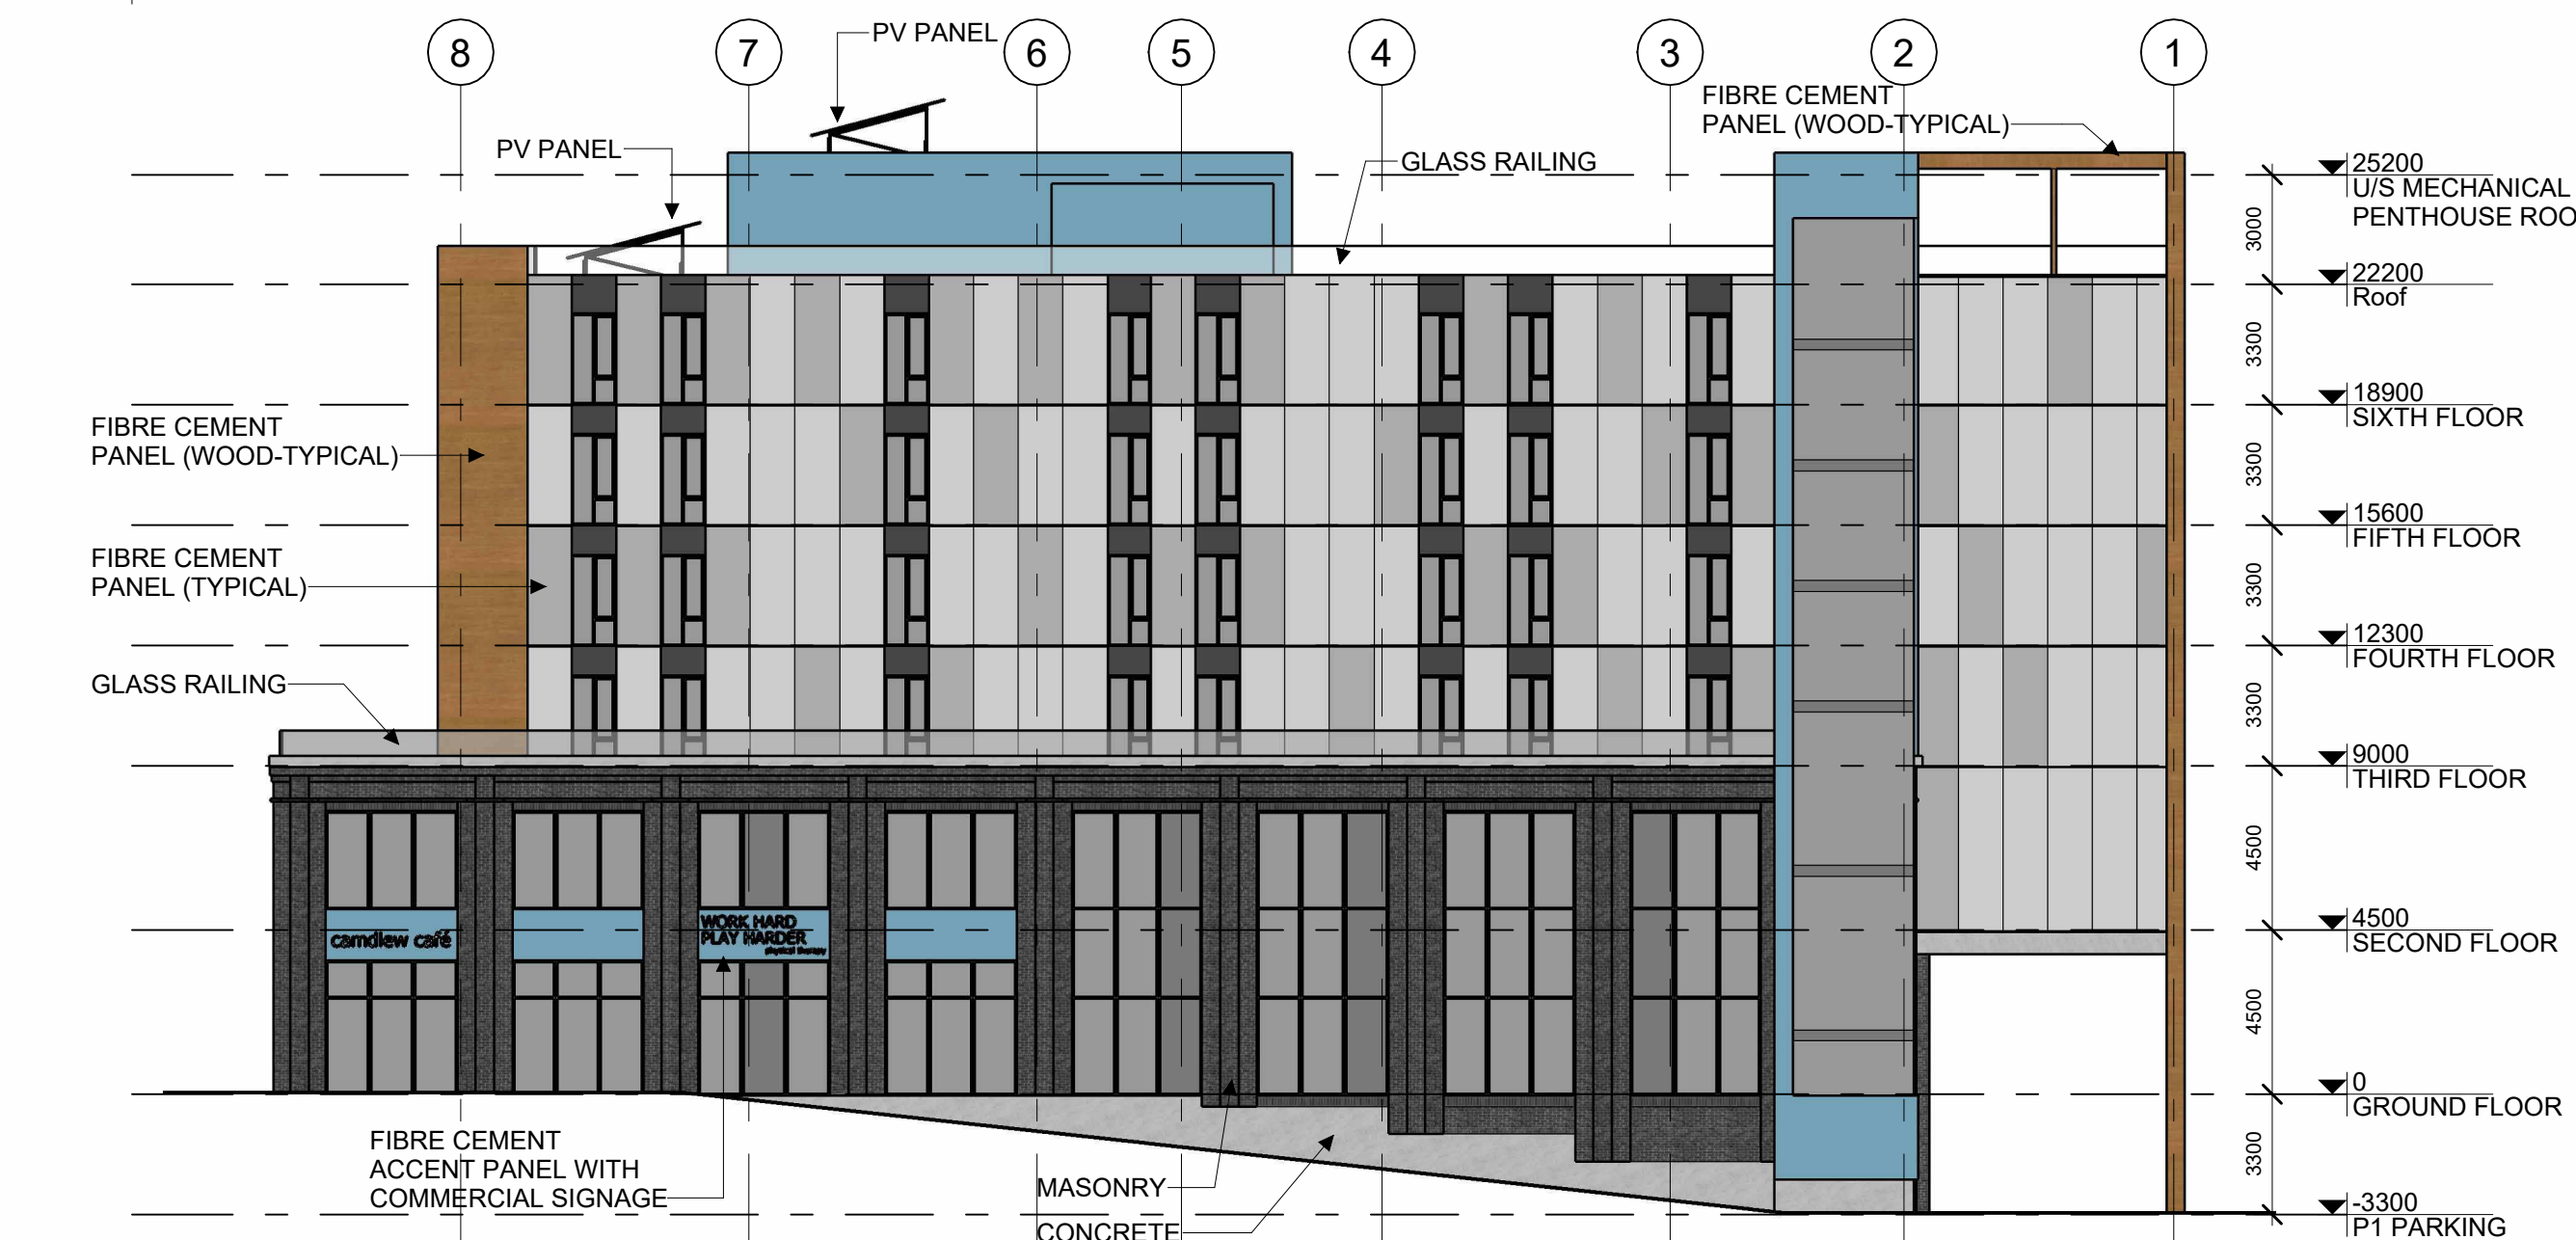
8 7 6 5 4 3 2 1

PV PANEL

PV PANEL

FIBRE CEMENT PANEL (WOOD-TYPICAL)

GLASS RAILING

25200
U/S MECHANICAL PENTHOUSE ROO

3000

22200
Roof

3300

18900
SIXTH FLOOR

3300

15600
FIFTH FLOOR

3300

12300
FOURTH FLOOR

3300

9000
THIRD FLOOR

4500

4500
SECOND FLOOR

4500

0
GROUND FLOOR

3300

-3300
P1 PARKING

FIBRE CEMENT PANEL (WOOD-TYPICAL)

FIBRE CEMENT PANEL (TYPICAL)

GLASS RAILING

camdlew café

WORK HARD PLAY HARDER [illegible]

FIBRE CEMENT ACCENT PANEL WITH COMMERCIAL SIGNAGE

MASONRY

CONCRETE